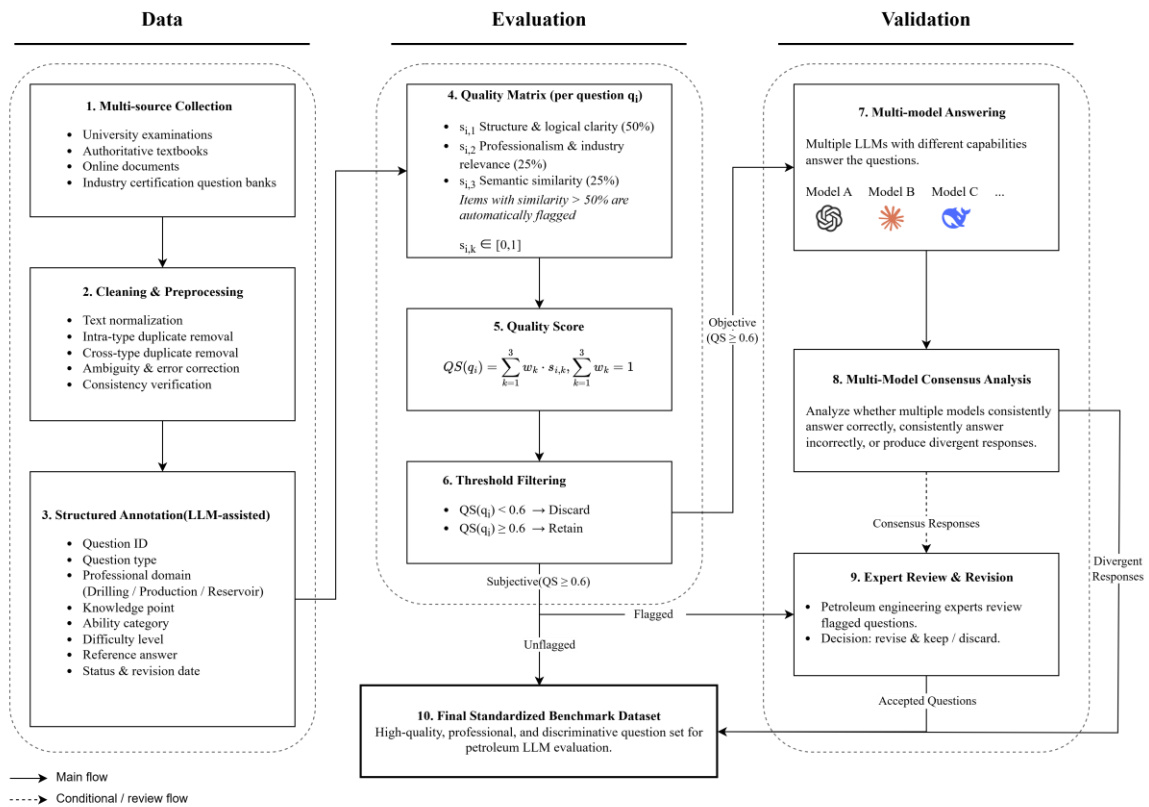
Data

Evaluation

Validation

1. Multi-source Collection

- University examinations
- Authoritative textbooks
- Online documents
- Industry certification question banks

2. Cleaning & Preprocessing

- Text normalization
- Intra-type duplicate removal
- Cross-type duplicate removal
- Ambiguity & error correction
- Consistency verification

3. Structured Annotation(LLM-assisted)

- Question ID
- Question type
- Professional domain (Drilling / Production / Reservoir)
- Knowledge point
- Ability category
- Difficulty level
- Reference answer
- Status & revision date

4. Quality Matrix (per question $q_i$)

- $s_{i,1}$ Structure & logical clarity (50%)
- $s_{i,2}$ Professionalism & industry relevance (25%)
- $s_{i,3}$ Semantic similarity (25%)
Items with similarity > 50% are automatically flagged

$s_{i,k} \in [0,1]$

5. Quality Score

$QS(q_i) = \sum_{k=1}^{3} w_k \cdot s_{i,k}, \sum_{k=1}^{3} w_k = 1$

6. Threshold Filtering

- $QS(q_i) < 0.6 \rightarrow$ Discard
- $QS(q_i) \geq 0.6 \rightarrow$ Retain

Objective ($QS \geq 0.6$)

Subjective($QS \geq 0.6$)

Flagged

Unflagged

7. Multi-model Answering

Multiple LLMs with different capabilities answer the questions.

Model A Model B Model C ...

8. Multi-Model Consensus Analysis

Analyze whether multiple models consistently answer correctly, consistently answer incorrectly, or produce divergent responses.

Consensus Responses

Divergent Responses

9. Expert Review & Revision

- Petroleum engineering experts review flagged questions.
- Decision: revise & keep / discard.

Accepted Questions

10. Final Standardized Benchmark Dataset
High-quality, professional, and discriminative question set for petroleum LLM evaluation.

Main flow
Conditional / review flow